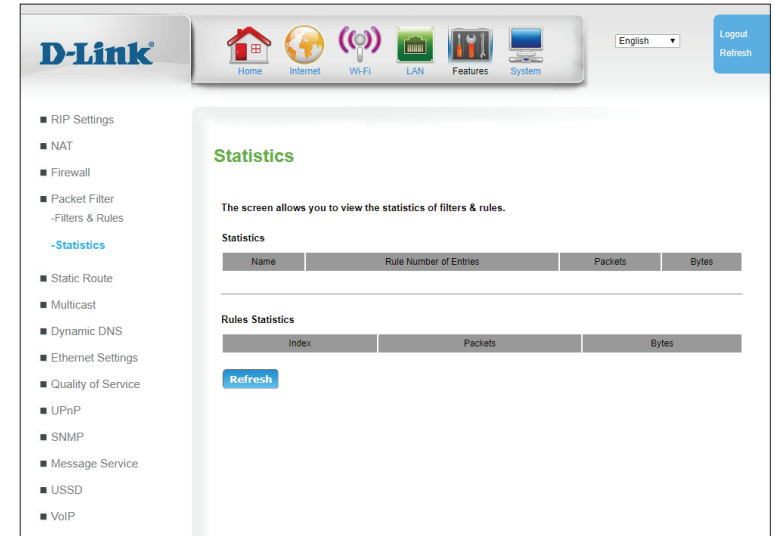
D-Link®

Home Internet Wi-Fi LAN Features System

English ▼

Logout
Refresh

■ RIP Settings
■ NAT
■ Firewall
■ Packet Filter
-Filters & Rules
-Statistics
■ Static Route
■ Multicast
■ Dynamic DNS
■ Ethernet Settings
■ Quality of Service
■ UPnP
■ SNMP
■ Message Service
■ USSD
■ VoIP

Statistics

The screen allows you to view the statistics of filters & rules.

Statistics

| Name | Rule Number of Entries | Packets | Bytes |
|---|---|---|---|

Rules Statistics

| Index | Packets | Bytes |
|---|---|---|

Refresh